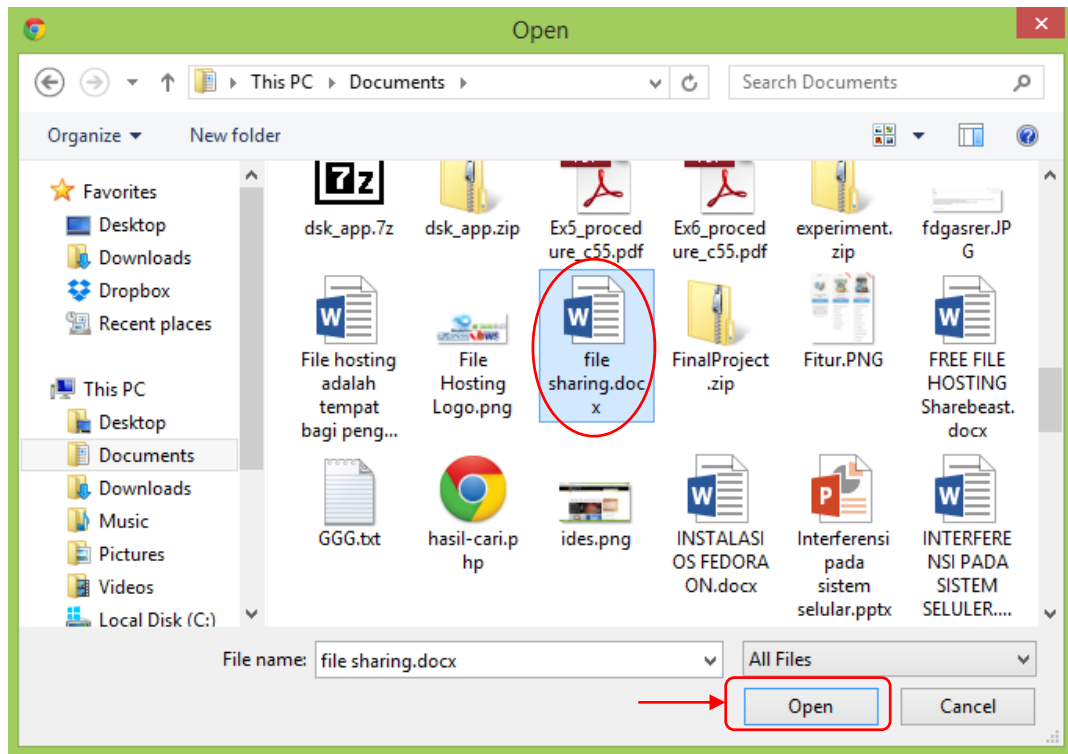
Open

This PC ▸ Documents ▸

Search Documents

Organize ▾ New folder

Favorites
Desktop
Downloads
Dropbox
Recent places

This PC
Desktop
Documents
Downloads
Music
Pictures
Videos
Local Disk (C:)

7z

dsk_app.7z

dsk_app.zip

Ex5_procedure_c55.pdf

Ex6_procedure_c55.pdf

experiment.zip

fdgasrer.JPG

File hosting adalah tempat bagi peng...

File Hosting Logo.png

file sharing.docx

FinalProject.zip

Fitur.PNG

FREE FILE HOSTING Sharebeast.docx

GGG.txt

hasil-cari.php

ides.png

INSTALASI OS FEDORA ON.docx

Interferensi pada sistem selular.pptx

INTERFERENSI PADA SISTEM SELULER....

File name: file sharing.docx

All Files

Open

Cancel